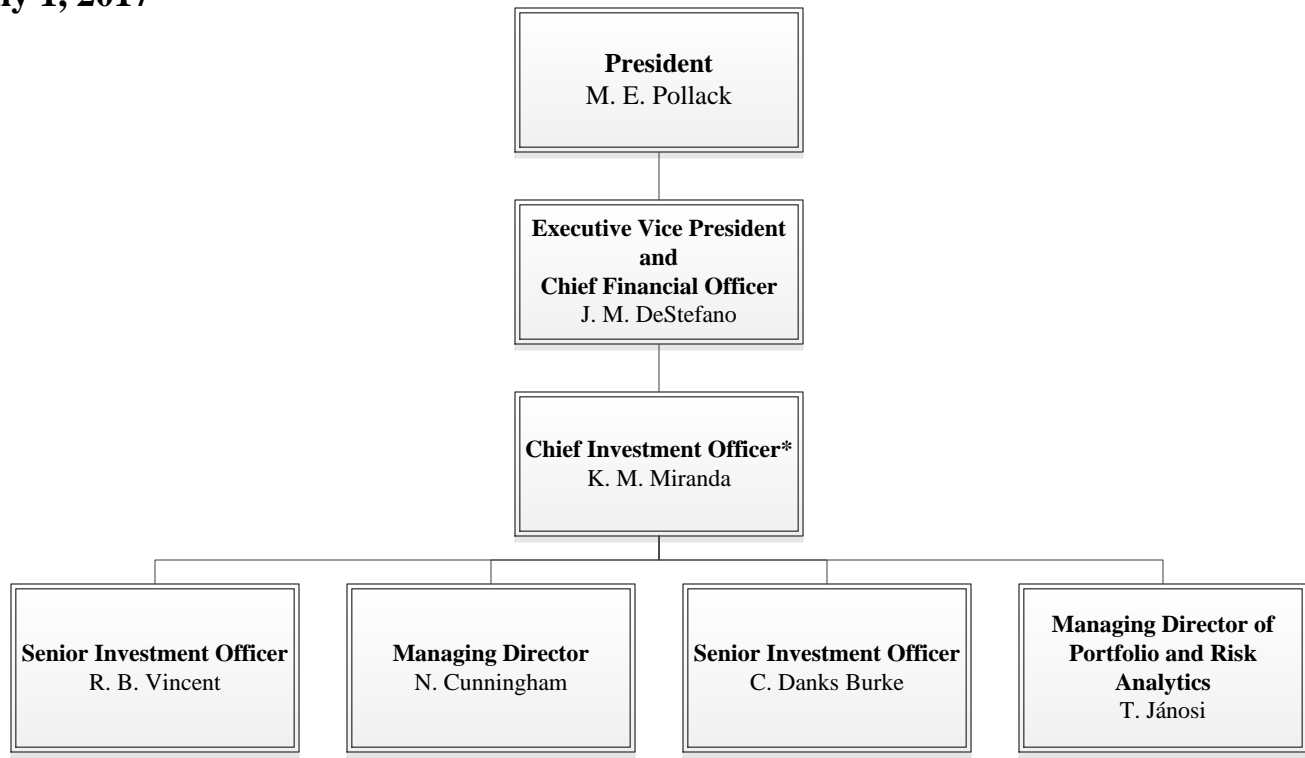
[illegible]y 1, 2017

**President**
M. E. Pollack

**Executive Vice President and Chief Financial Officer**
J. M. DeStefano

**Chief Investment Officer***
K. M. Miranda

**Senior Investment Officer**
R. B. Vincent

**Managing Director**
N. Cunningham

**Senior Investment Officer**
C. Danks Burke

**Managing Director of Portfolio and Risk Analytics**
T. Jánosi